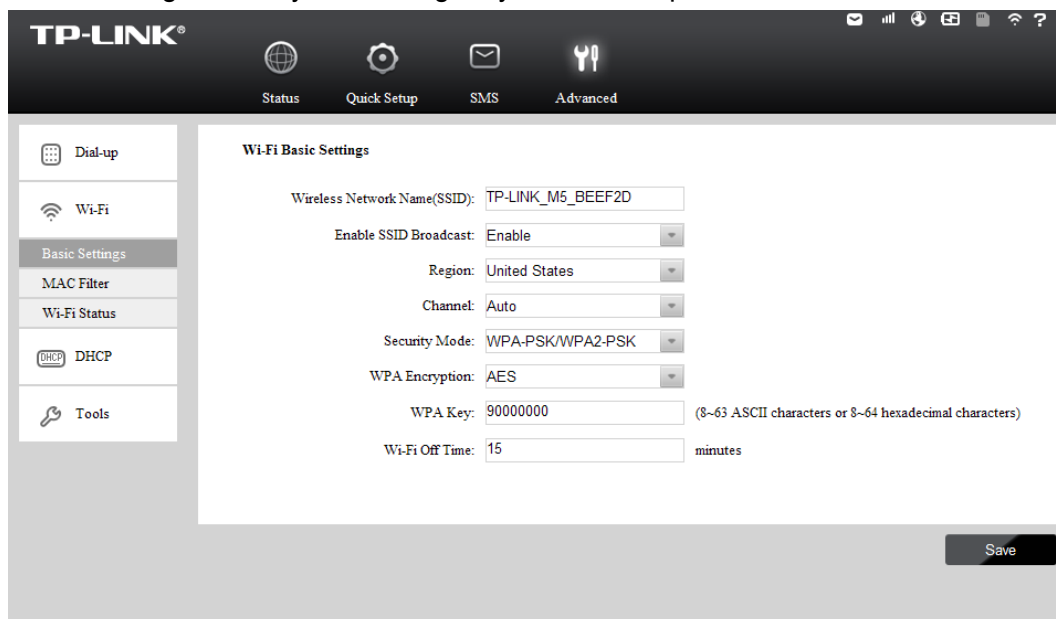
TP-LINK®

Status Quick Setup SMS Advanced

Dial-up

Wi-Fi

Basic Settings

MAC Filter

Wi-Fi Status

DHCP DHCP

Tools

Wi-Fi Basic Settings

Wireless Network Name(SSID): TP-LINK_M5_BEEF2D

Enable SSID Broadcast: Enable

Region: United States

Channel: Auto

Security Mode: WPA-PSK/WPA2-PSK

WPA Encryption: AES

WPA Key: 90000000 (8~63 ASCII characters or 8~64 hexadecimal characters)

Wi-Fi Off Time: 15 minutes

Save